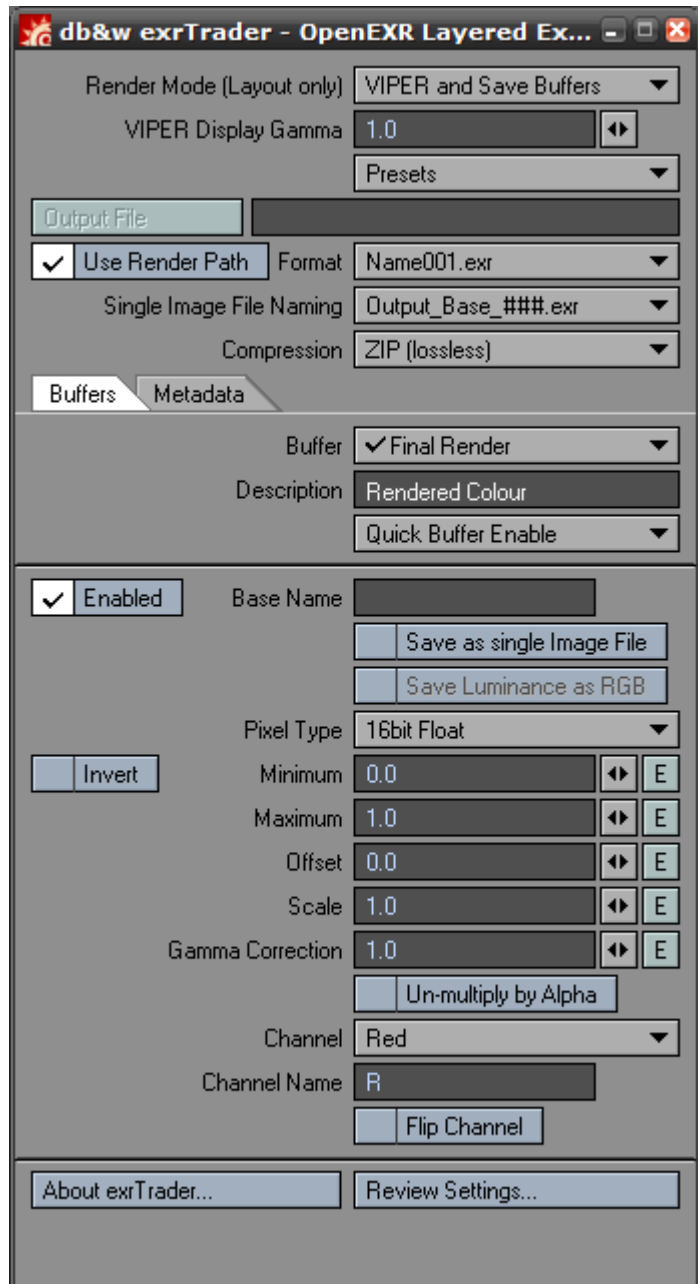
db&w exrTrader - OpenEXR Layered Ex...

Render Mode (Layout only) VIPER and Save Buffers
VIPER Display Gamma 1.0
Presets
Output File
✓ Use Render Path Format Name001.exr
Single Image File Naming Output_Base_###.exr
Compression ZIP (lossless)

Buffers Metadata

Buffer ✓Final Render
Description Rendered Colour
Quick Buffer Enable

✓ Enabled Base Name
Save as single Image File
Save Luminance as RGB
Pixel Type 16bit Float
Invert Minimum 0.0 E
Maximum 1.0 E
Offset 0.0 E
Scale 1.0 E
Gamma Correction 1.0 E
Un-multiply by Alpha
Channel Red
Channel Name R
Flip Channel

About exrTrader... Review Settings...